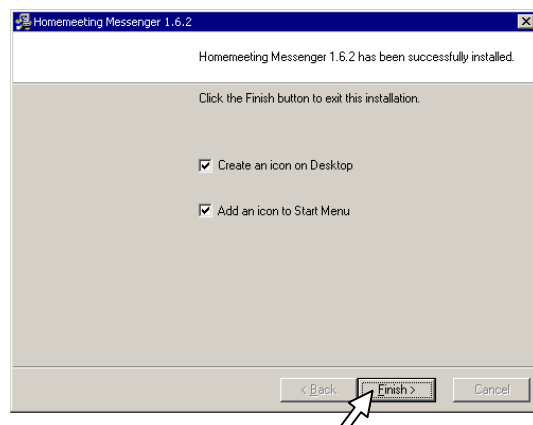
Homemeeting Messenger 1.6.2

Homemeeting Messenger 1.6.2 has been successfully installed.

Click the Finish button to exit this installation.

☑ Create an icon on Desktop

☑ Add an icon to Start Menu

< Back | Finish > | Cancel